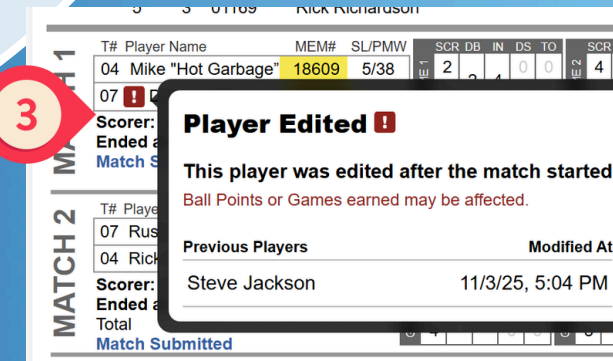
5 3 01169 Rick Richardson

3

MATCH 1

| T# | Player Name | MEM# | SL/PMW |
|---|---|---|---|
| 04 | Mike "Hot Garbage" | 18609 | 5/38 |
| 07 | ! D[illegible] | | |

SCR DB IN DS TO
2 0 0
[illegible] 4

Scorer: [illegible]
Ended a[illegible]
Match Subm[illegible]

MATCH 2

T# Playe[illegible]
07 Rus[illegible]
04 Rick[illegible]
Scorer: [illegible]
Ended a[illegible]
Total
Match Submitted

Player Edited !

This player was edited after the match started

Ball Points or Games earned may be affected.

| Previous Players | Modified At |
|---|---|
| Steve Jackson | 11/3/25, 5:04 PM |